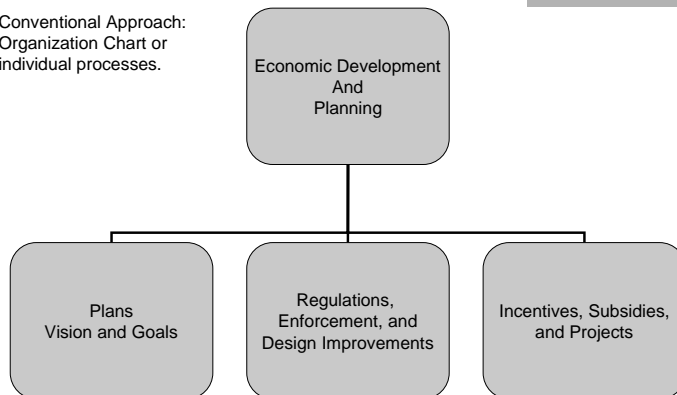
Conventional Approach: Organization Chart or individual processes.

Economic Development
And
Planning

Plans
Vision and Goals

Regulations,
Enforcement, and
Design Improvements

Incentives, Subsidies,
and Projects